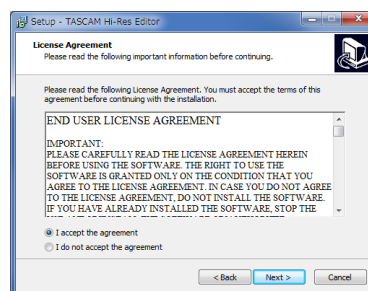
Setup - TASCAM Hi-Res Editor

License Agreement
Please read the following important information before continuing.

Please read the following License Agreement. You must accept the terms of this agreement before continuing with the installation.

END USER LICENSE AGREEMENT

IMPORTANT:
PLEASE CAREFULLY READ THE LICENSE AGREEMENT HEREIN BEFORE USING THE SOFTWARE. THE RIGHT TO USE THE SOFTWARE IS GRANTED ONLY ON THE CONDITION THAT YOU AGREE TO THE LICENSE AGREEMENT. IN CASE YOU DO NOT AGREE TO THE LICENSE AGREEMENT, DO NOT INSTALL THE SOFTWARE. IF YOU HAVE ALREADY INSTALLED THE SOFTWARE, STOP THE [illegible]

I accept the agreement
I do not accept the agreement

< Back
Next >
Cancel